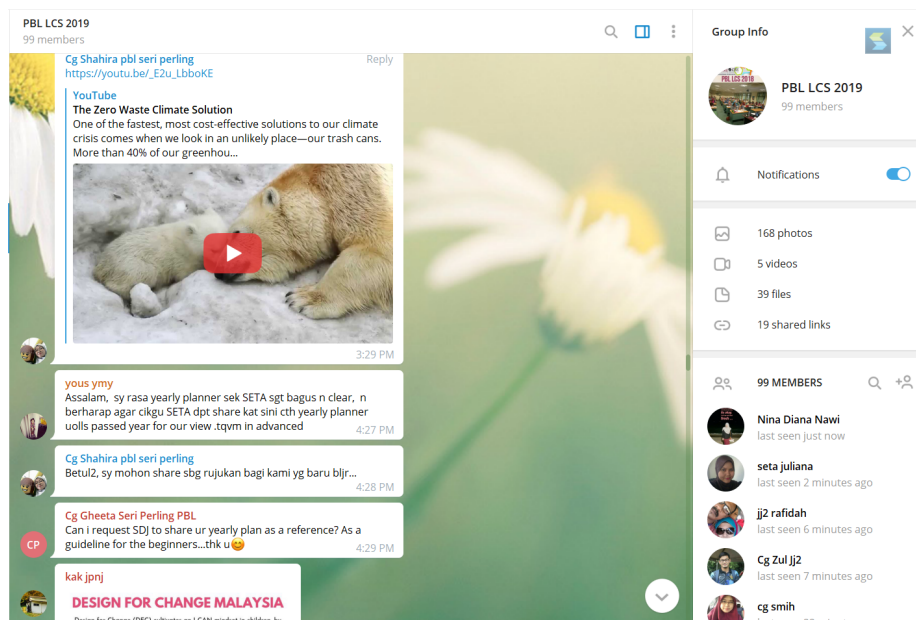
PBL LCS 2019
99 members

Cg Shahira pbl seri perling
Reply
https://youtu.be/_E2u_LbboKE
YouTube
The Zero Waste Climate Solution
One of the fastest, most cost-effective solutions to our climate crisis comes when we look in an unlikely place—our trash cans. More than 40% of our greenhou...
3:29 PM

yous ymy
Assalam, sy rasa yearly planner sek SETA sgt bagus n clear, n berharap agar cikgu SETA dpt share kat sini cth yearly planner uolls passed year for our view .tqvm in advanced
4:27 PM

Cg Shahira pbl seri perling
Betul2, sy mohon share sbg rujukan bagi kami yg baru bljr...
4:28 PM

CP
Cg Gheeta Seri Perling PBL
Can i request SDJ to share ur yearly plan as a reference? As a guideline for the beginners...thk u😊
4:29 PM

kak jpnj
DESIGN FOR CHANGE MALAYSIA
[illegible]

Group Info
PBL LCS 2019
99 members
Notifications
168 photos
5 videos
39 files
19 shared links
99 MEMBERS
Nina Diana Nawi
last seen just now
seta juliana
last seen 2 minutes ago
jj2 rafidah
last seen 6 minutes ago
Cg Zul Jj2
last seen 7 minutes ago
cg smih